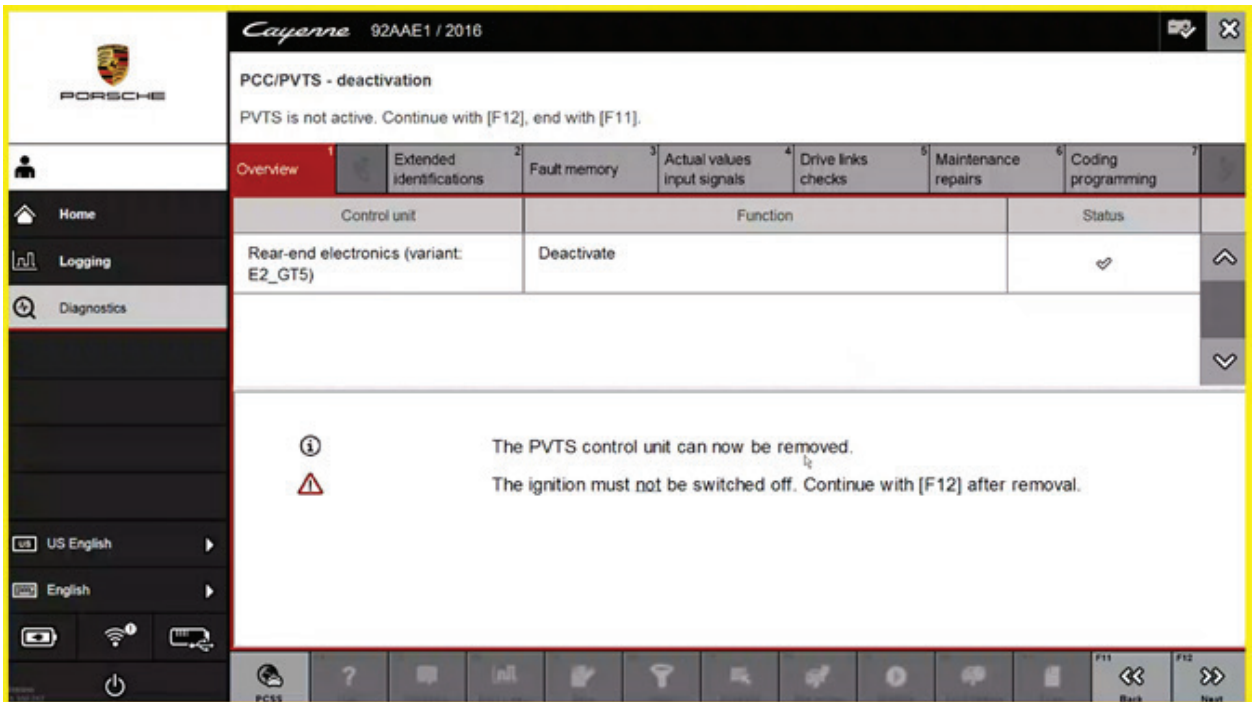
PORSCHE

Cayenne 92AAE1 / 2016

PCC/PVTS - deactivation

PVTS is not active. Continue with [F12], end with [F11].

Home
Logging
Diagnostics

| 1 Overview | 2 Extended identifications | 3 Fault memory | 4 Actual values input signals | 5 Drive links checks | 6 Maintenance repairs | 7 Coding programming |
|---|---|---|---|---|---|---|

| Control unit | Function | Status |
|---|---|---|
| Rear-end electronics (variant: E2_GT5) | Deactivate | ✓ |

The PVTS control unit can now be removed.

The ignition must not be switched off. Continue with [F12] after removal.

US English
English

PCSS
F11 Back
F12 Next